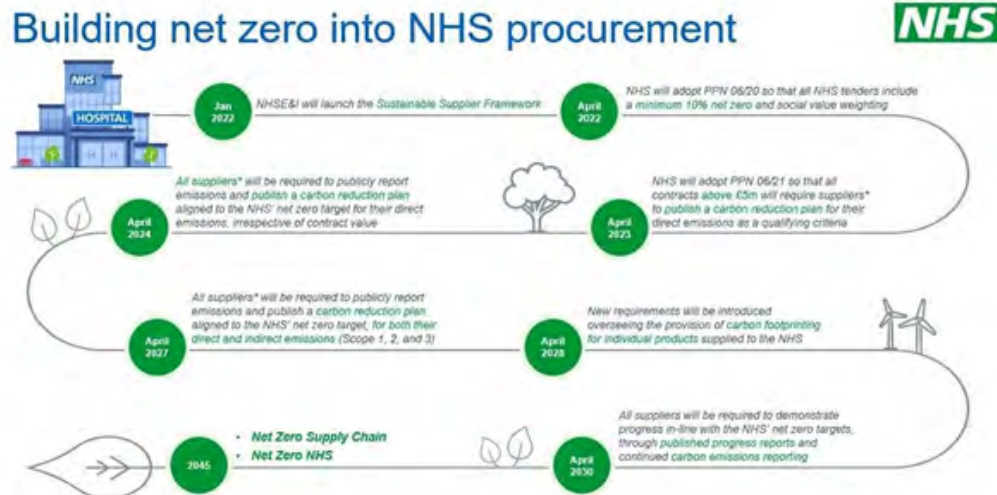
Building net zero into NHS procurement

NHS

NHS

HOSPITAL

Jan 2022

NHSE&I will launch the Sustainable Supplier Framework

April 2022

NHS will adopt PPN 06/20 so that all NHS tenders include a minimum 10% net zero and social value weighting

April 2023

NHS will adopt PPN 06/21 so that all contracts above £5m will require suppliers* to publish a carbon reduction plan for their direct emissions as a qualifying criteria

April 2024

All suppliers* will be required to publicly report emissions and publish a carbon reduction plan aligned to the NHS' net zero target for their direct emissions, irrespective of contract value

April 2027

All suppliers* will be required to publicly report emissions and publish a carbon reduction plan aligned to the NHS' net zero target, for both their direct and indirect emissions (Scope 1, 2, and 3)

April 2028

New requirements will be introduced overseeing the provision of carbon footprinting for individual products supplied to the NHS

April 2030

All suppliers will be required to demonstrate progress in-line with the NHS' net zero targets, through published progress reports and continued carbon emissions reporting

2045

• Net Zero Supply Chain
• Net Zero NHS